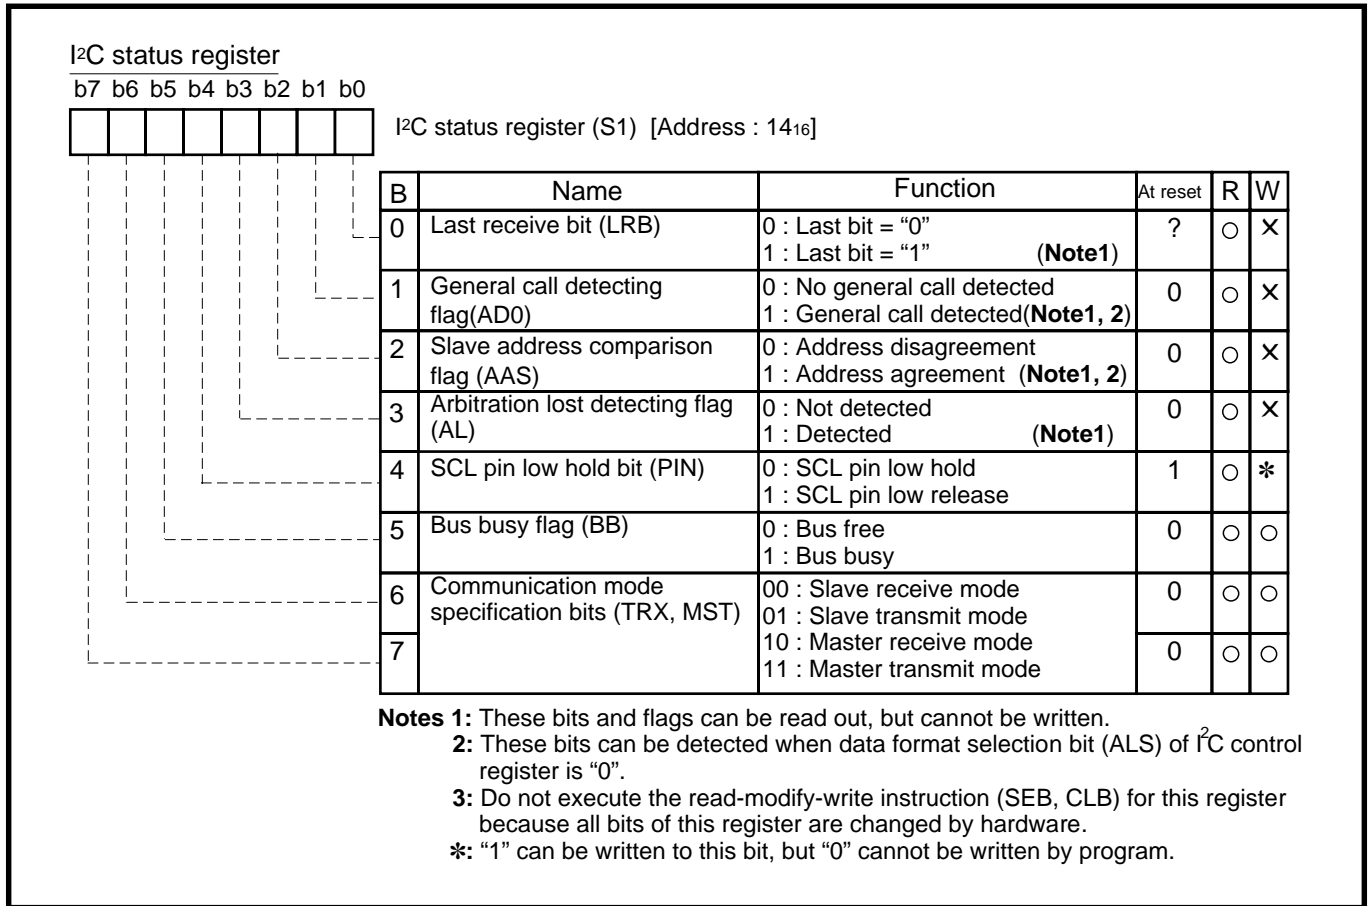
I$^2$C status register

b7 b6 b5 b4 b3 b2 b1 b0

I$^2$C status register (S1) [Address : $14_{16}$]

| B | Name | Function | At reset | R | W |
|---|---|---|---|---|---|
| 0 | Last receive bit (LRB) | 0 : Last bit = "0"<br>1 : Last bit = "1" (**Note1**) | ? | ○ | × |
| 1 | General call detecting flag(AD0) | 0 : No general call detected<br>1 : General call detected(**Note1, 2**) | 0 | ○ | × |
| 2 | Slave address comparison flag (AAS) | 0 : Address disagreement<br>1 : Address agreement (**Note1, 2**) | 0 | ○ | × |
| 3 | Arbitration lost detecting flag (AL) | 0 : Not detected<br>1 : Detected (**Note1**) | 0 | ○ | × |
| 4 | SCL pin low hold bit (PIN) | 0 : SCL pin low hold<br>1 : SCL pin low release | 1 | ○ | ✻ |
| 5 | Bus busy flag (BB) | 0 : Bus free<br>1 : Bus busy | 0 | ○ | ○ |
| 6 | Communication mode specification bits (TRX, MST) | 00 : Slave receive mode<br>01 : Slave transmit mode<br>10 : Master receive mode<br>11 : Master transmit mode | 0 | ○ | ○ |
| 7 | | | 0 | ○ | ○ |

**Notes 1:** These bits and flags can be read out, but cannot be written.
**2:** These bits can be detected when data format selection bit (ALS) of I$^2$C control register is "0".
**3:** Do not execute the read-modify-write instruction (SEB, CLB) for this register because all bits of this register are changed by hardware.
**✻:** "1" can be written to this bit, but "0" cannot be written by program.